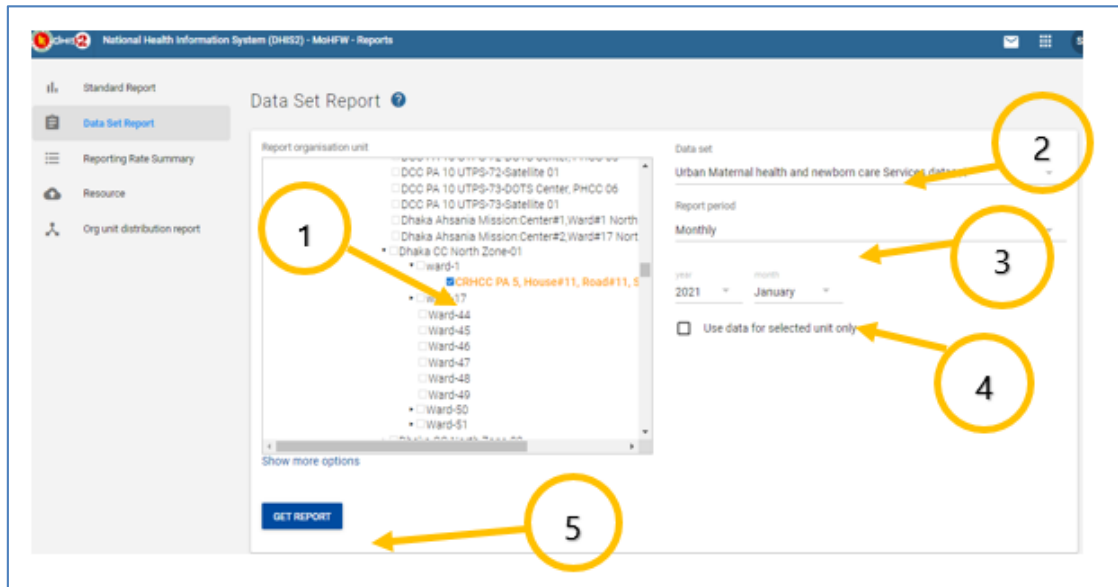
National Health Information System (DHIS2) - MoHFW - Reports

Standard Report
Data Set Report
Reporting Rate Summary
Resource
Org unit distribution report

Data Set Report

Report organisation unit

DCC PA 10 UTPS-72-Satellite 01
DCC PA 10 UTPS-73-DOTS Center, PHCC 06
DCC PA 10 UTPS-73-Satellite 01
Dhaka Ahsania Mission:Center#1,Ward#1 North
Dhaka Ahsania Mission:Center#2,Ward#17 Nort
Dhaka CC North Zone-01
ward-1
CRHCC PA 5, House#11, Road#11, S
Ward-17
Ward-44
Ward-45
Ward-46
Ward-47
Ward-48
Ward-49
Ward-50
Ward-51

Show more options

GET REPORT

Data set
Urban Maternal health and newborn care Services dataset

Report period
Monthly

year
2021
month
January

Use data for selected unit only

1
2
3
4
5